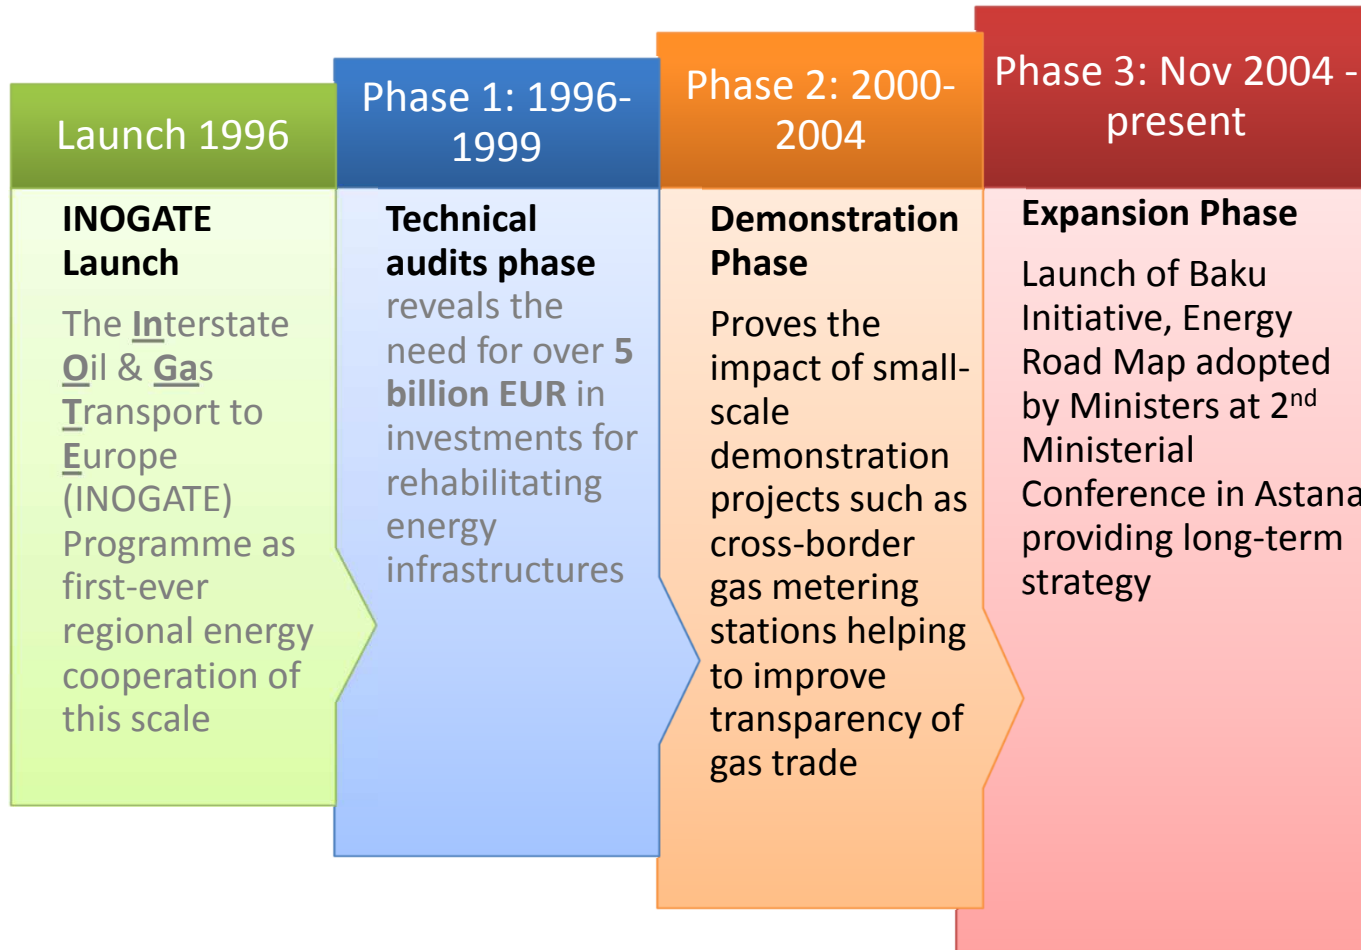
Launch 1996

INOGATE Launch

The Interstate Oil & Gas Transport to Europe (INOGATE) Programme as first-ever regional energy cooperation of this scale

Phase 1: 1996-1999

Technical audits phase reveals the need for over 5 billion EUR in investments for rehabilitating energy infrastructures

Phase 2: 2000-2004

Demonstration Phase

Proves the impact of small-scale demonstration projects such as cross-border gas metering stations helping to improve transparency of gas trade

Phase 3: Nov 2004 - present

Expansion Phase

Launch of Baku Initiative, Energy Road Map adopted by Ministers at 2$^{nd}$ Ministerial Conference in Astana providing long-term strategy